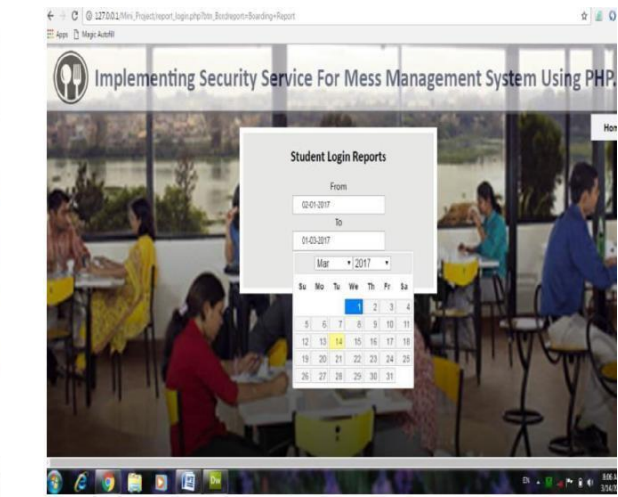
127.0.0.1/Mini_Project/report_login.php?btn_Bordreport=Boarding+Report

Apps Magic Autofill

Implementing Security Service For Mess Management System Using PHP.

Hon

Student Login Reports

From

02-01-2017

To

01-03-2017

Mar 2017

| Su | Mo | Tu | We | Th | Fr | Sa |
|---|---|---|---|---|---|---|
| | | | 1 | 2 | 3 | 4 |
| 5 | 6 | 7 | 8 | 9 | 10 | 11 |
| 12 | 13 | 14 | 15 | 16 | 17 | 18 |
| 19 | 20 | 21 | 22 | 23 | 24 | 25 |
| 26 | 27 | 28 | 29 | 30 | 31 | |

EN